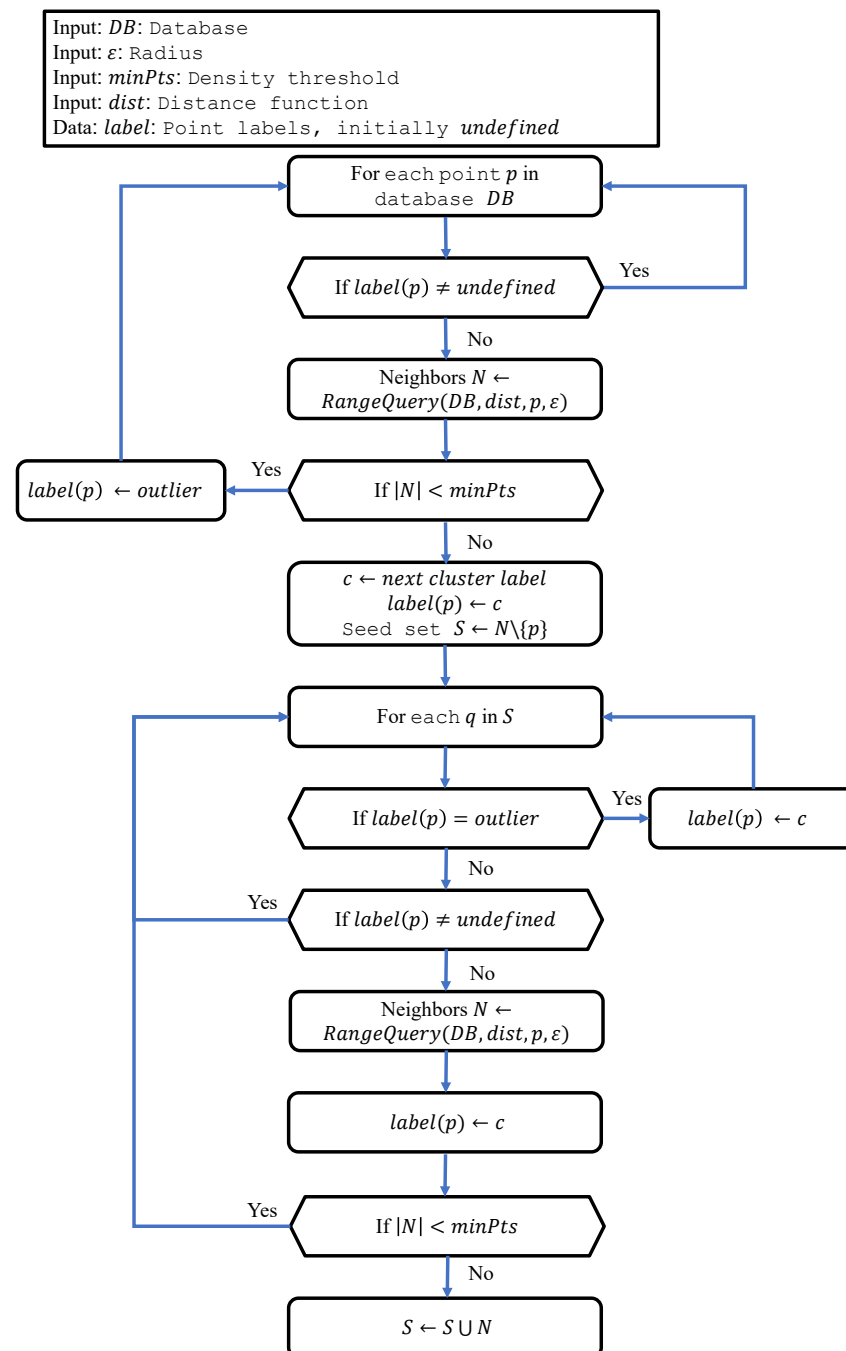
Input: $DB$: Database
Input: $\varepsilon$: Radius
Input: $minPts$: Density threshold
Input: $dist$: Distance function
Data: $label$: Point labels, initially $undefined$

For each point $p$ in database $DB$

If $label(p) \neq undefined$

Yes

No

Neighbors $N \leftarrow$ $RangeQuery(DB, dist, p, \varepsilon)$

$label(p) \leftarrow outlier$

Yes

If $|N| < minPts$

No

$c \leftarrow next\ cluster\ label$
$label(p) \leftarrow c$
Seed set $S \leftarrow N \backslash \{p\}$

For each $q$ in $S$

If $label(p) = outlier$

Yes

$label(p) \leftarrow c$

No

Yes

If $label(p) \neq undefined$

No

Neighbors $N \leftarrow$ $RangeQuery(DB, dist, p, \varepsilon)$

$label(p) \leftarrow c$

Yes

If $|N| < minPts$

No

$S \leftarrow S \cup N$